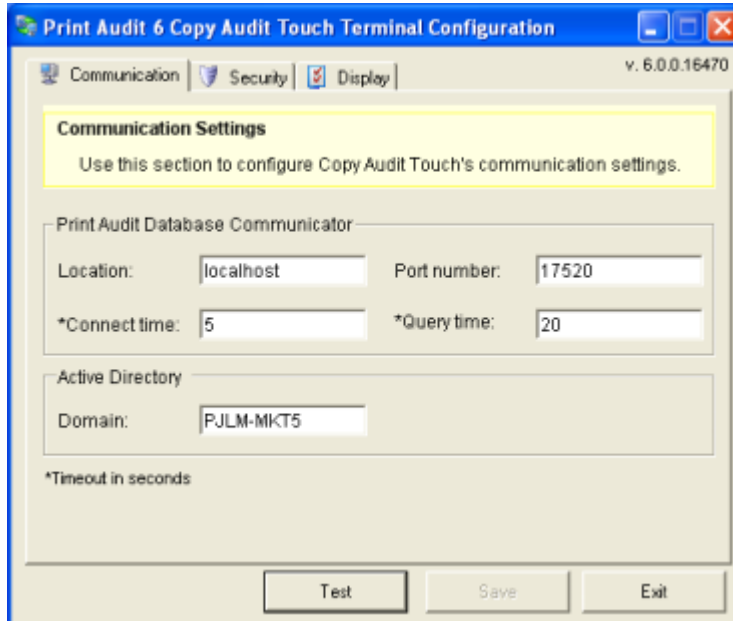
Print Audit 6 Copy Audit Touch Terminal Configuration

Communication | Security | Display

v. 6.0.0.16470

Communication Settings

Use this section to configure Copy Audit Touch's communication settings.

Print Audit Database Communicator

Location: localhost

Port number: 17520

*Connect time: 5

*Query time: 20

Active Directory

Domain: PJLM-MKT5

*Timeout in seconds

Test

Save

Exit